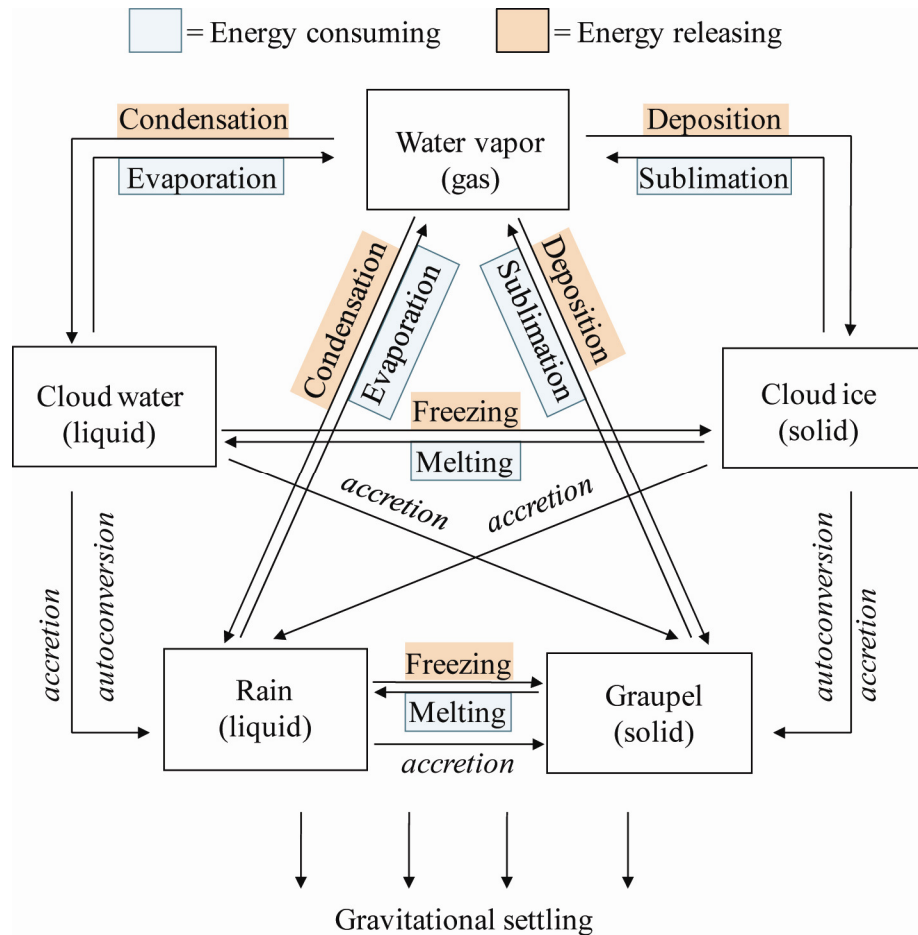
= Energy consuming
= Energy releasing

Condensation
Evaporation

Water vapor
(gas)

Deposition
Sublimation

Condensation
Evaporation

Sublimation
Deposition

Cloud water
(liquid)

Freezing
Melting

Cloud ice
(solid)

accretion
accretion

accretion
autoconversion

autoconversion
accretion

Rain
(liquid)

Freezing
Melting

Graupel
(solid)

accretion

Gravitational settling